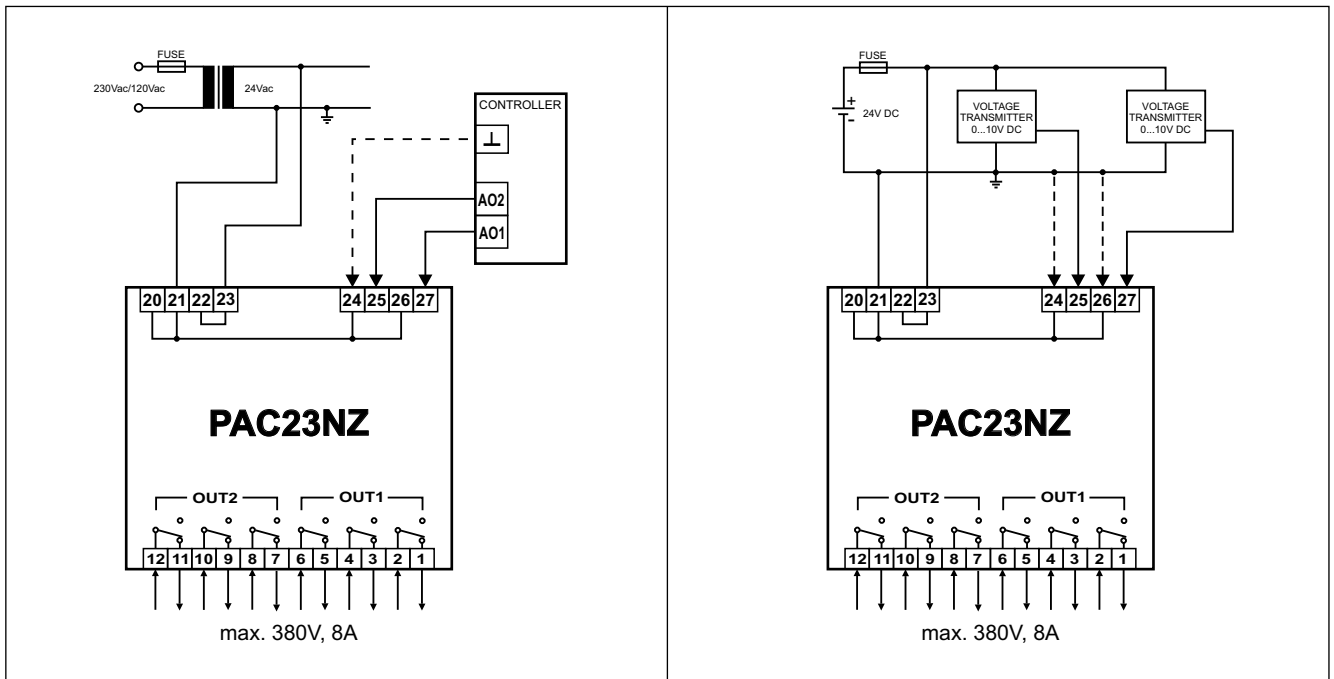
FUSE
230Vac/120Vac
24Vac
CONTROLLER
$\perp$
AO2
AO1
20 21 22 23
24 25 26 27
PAC23NZ
OUT2
OUT1
12 11 10 9 8 7 6 5 4 3 2 1
max. 380V, 8A

FUSE
24V DC
VOLTAGE TRANSMITTER 0...10V DC
VOLTAGE TRANSMITTER 0...10V DC
20 21 22 23
24 25 26 27
PAC23NZ
OUT2
OUT1
12 11 10 9 8 7 6 5 4 3 2 1
max. 380V, 8A